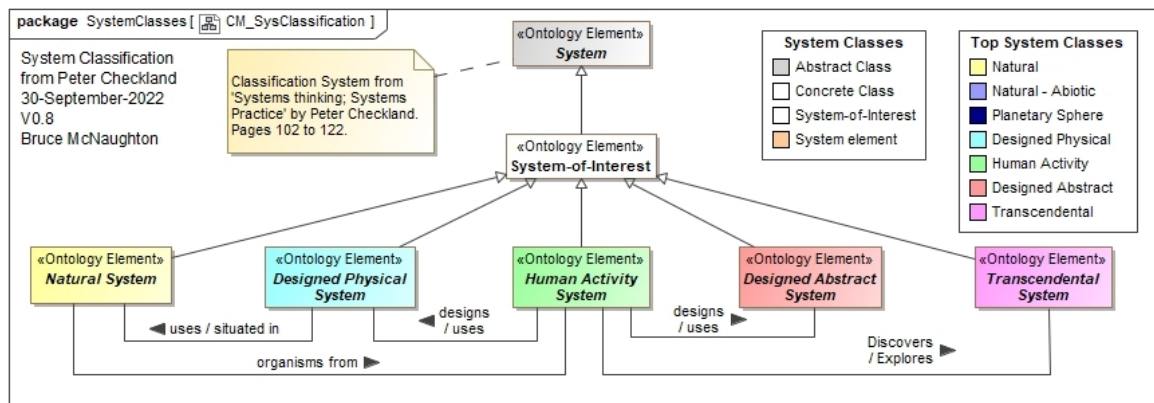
package SystemClasses [ CM_SysClassification ]

System Classification from Peter Checkland
30-September-2022
V0.8
Bruce McNaughton

Classification System from 'Systems thinking; Systems Practice' by Peter Checkland. Pages 102 to 122.

«Ontology Element»
System

«Ontology Element»
System-of-Interest

System Classes
Abstract Class
Concrete Class
System-of-Interest
System element

Top System Classes
Natural
Natural - Abiotic
Planetary Sphere
Designed Physical
Human Activity
Designed Abstract
Transcendental

«Ontology Element»
Natural System

«Ontology Element»
Designed Physical System

«Ontology Element»
Human Activity System

«Ontology Element»
Designed Abstract System

«Ontology Element»
Transcendental System

uses / situated in

designs / uses

designs / uses

organisms from

Discovers / Explores